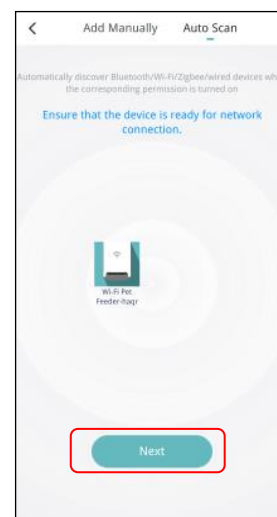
<

Add Manually

Auto Scan

Automatically discover Bluetooth/Wi-Fi/Zigbee/wired devices wh the corresponding permission is turned on

Ensure that the device is ready for network connection.

Wi-Fi Pet Feeder-lhaqr

Next